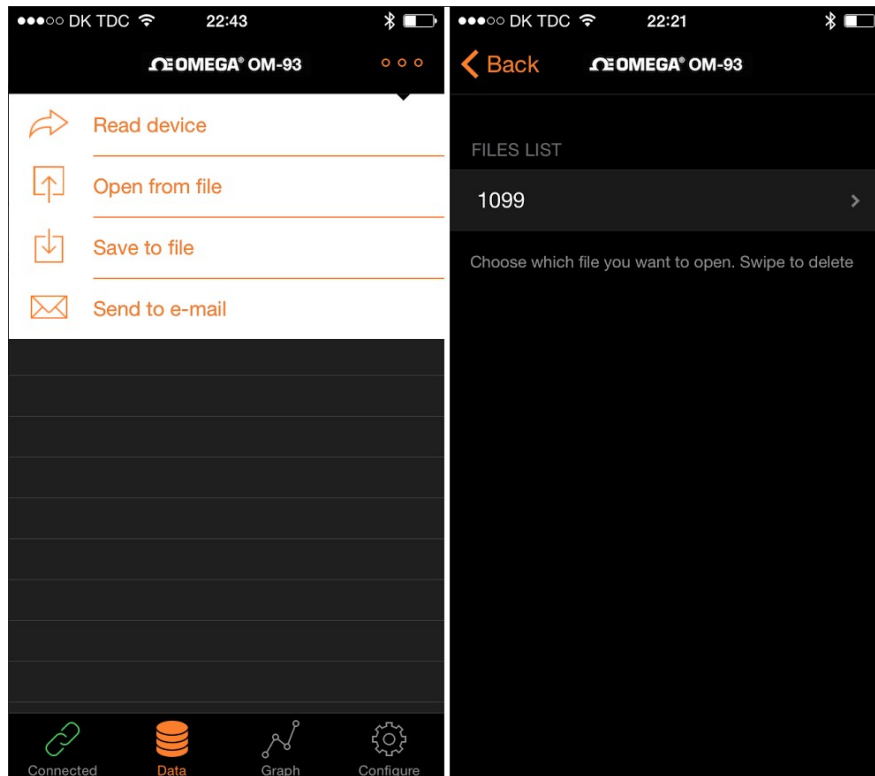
●●●○○ DK TDC 22:43

ΩE OMEGA® OM-93

Read device

Open from file

Save to file

Send to e-mail

Connected Data Graph Configure

●●●○○ DK TDC 22:21

Back ΩE OMEGA® OM-93

FILES LIST

1099

Choose which file you want to open. Swipe to delete